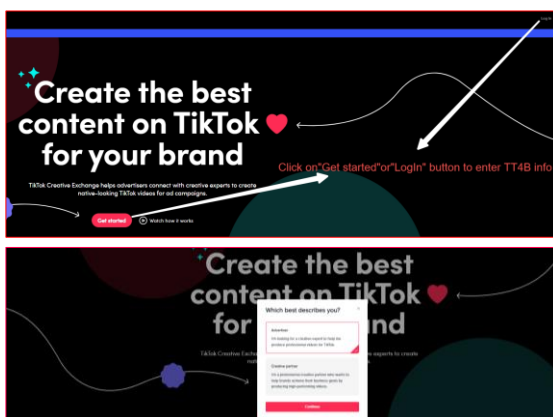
Log in

Create the best content on TikTok for your brand

TikTok Creative Exchange helps advertisers connect with creative experts to create native-looking TikTok videos for ad campaigns.

Get started

Watch how it works

Click on"Get started"or"LogIn" button to enter TT4B info

Create the best content on TikTok for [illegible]nd

TikTok Creative Exchange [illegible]

Which best describes you?

Advertiser

I'm looking for a creative expert to help me produce promotional videos on TikTok.

Creative partner

I'm a professional creative partner who wants to help brands achieve their business goals by producing high-performing videos.

Continue